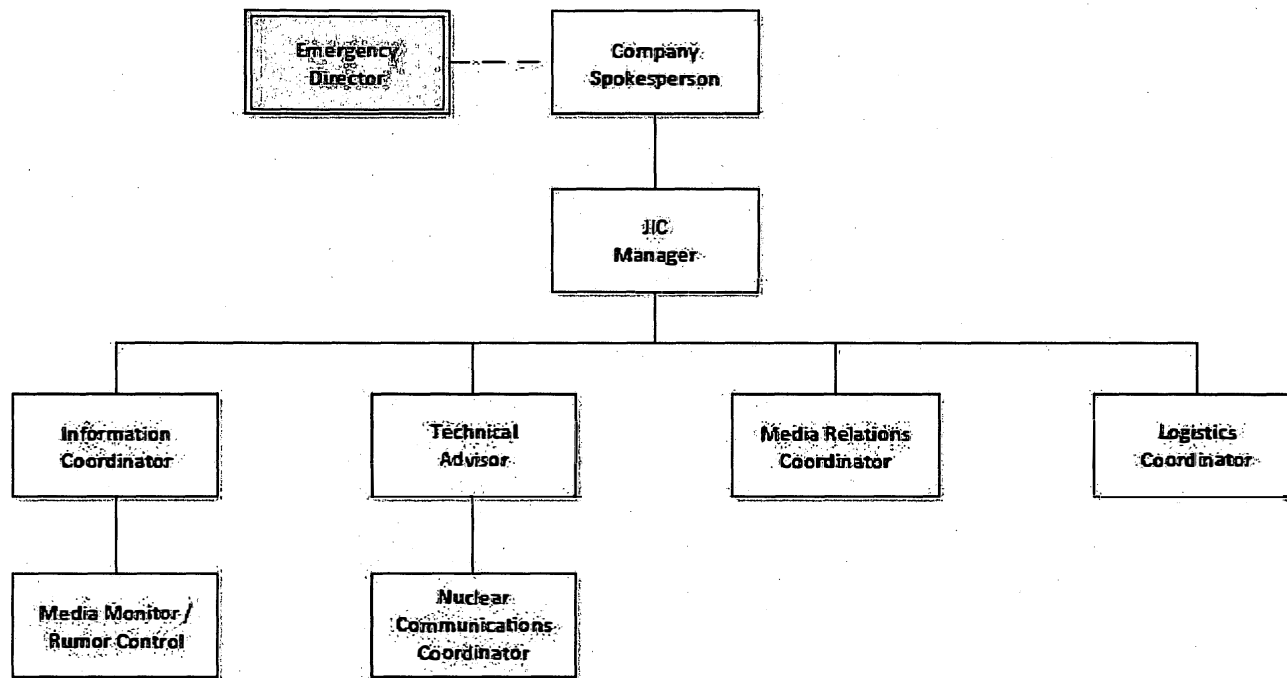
Emergency Director

Company Spokesperson

JIC Manager

Information Coordinator

Technical Advisor

Media Relations Coordinator

Logistics Coordinator

Media Monitor / Rumor Control

Nuclear Communications Coordinator